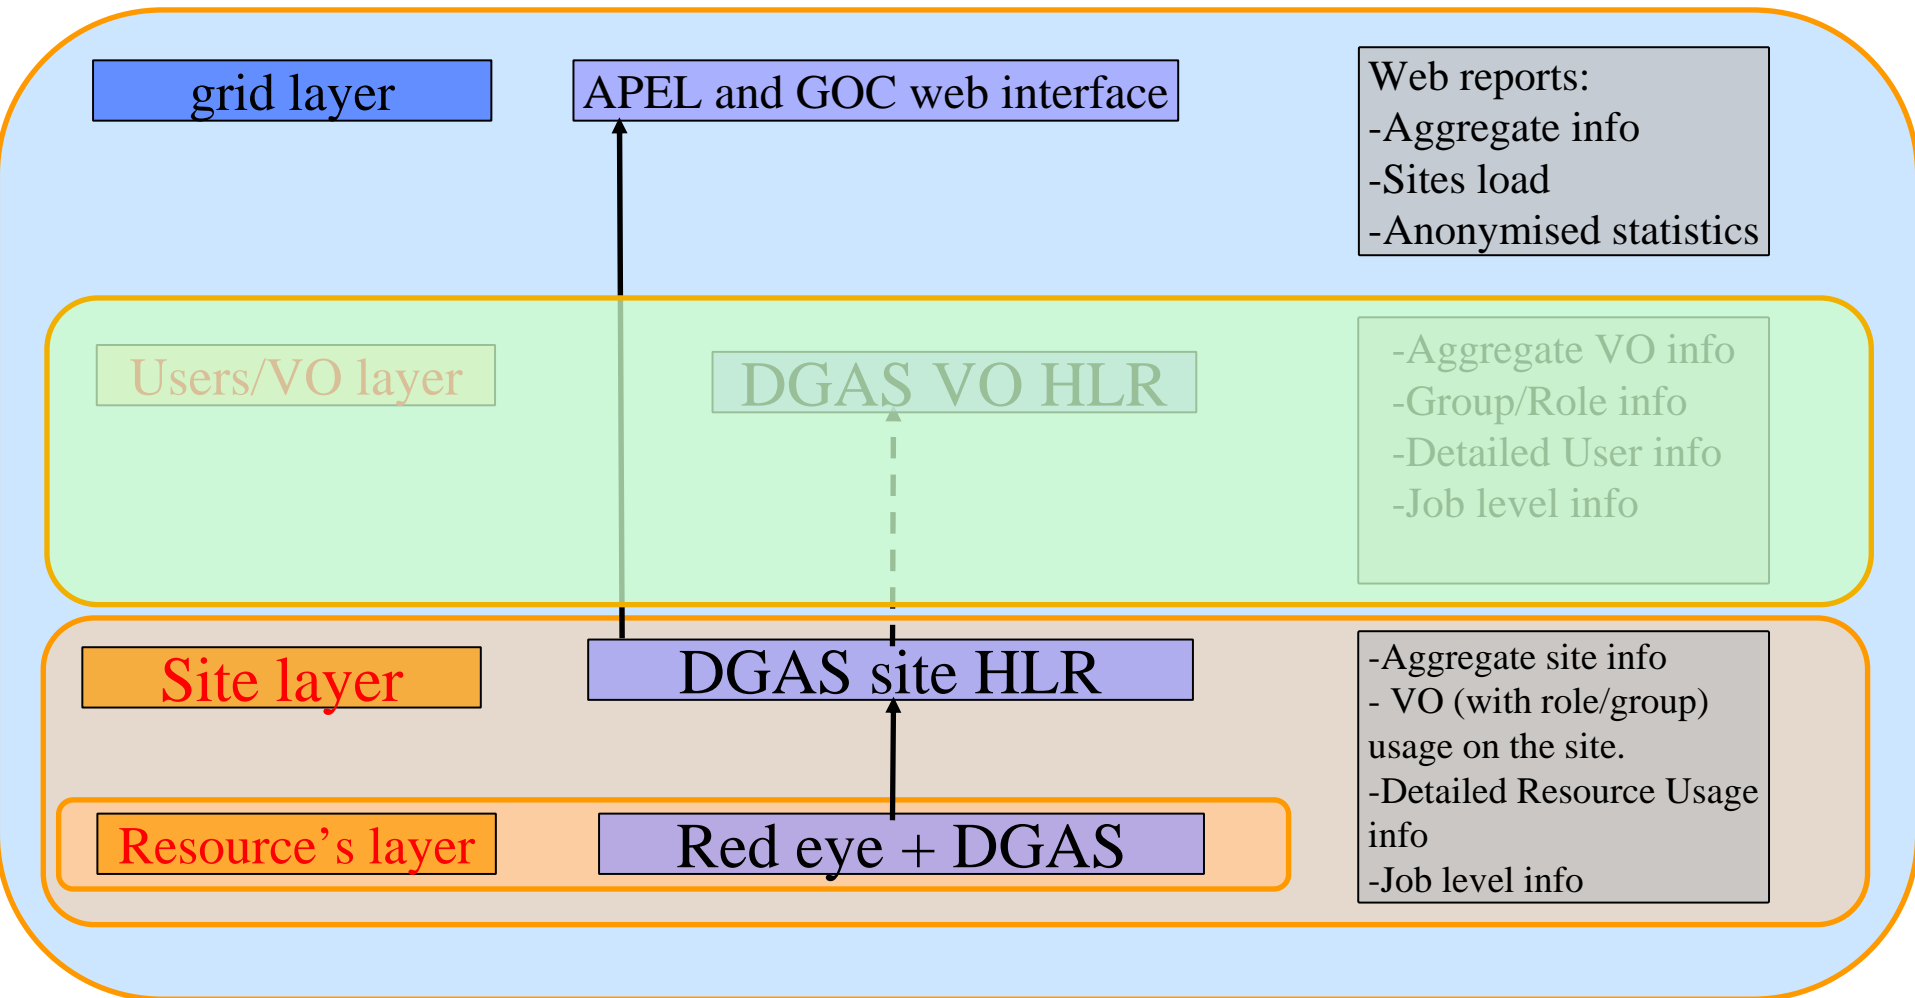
grid layer

APEL and GOC web interface

Web reports:
-Aggregate info
-Sites load
-Anonymised statistics

Users/VO layer

DGAS VO HLR

-Aggregate VO info
-Group/Role info
-Detailed User info
-Job level info

Site layer

DGAS site HLR

-Aggregate site info
- VO (with role/group) usage on the site.
-Detailed Resource Usage info
-Job level info

Resource’s layer

Red eye + DGAS